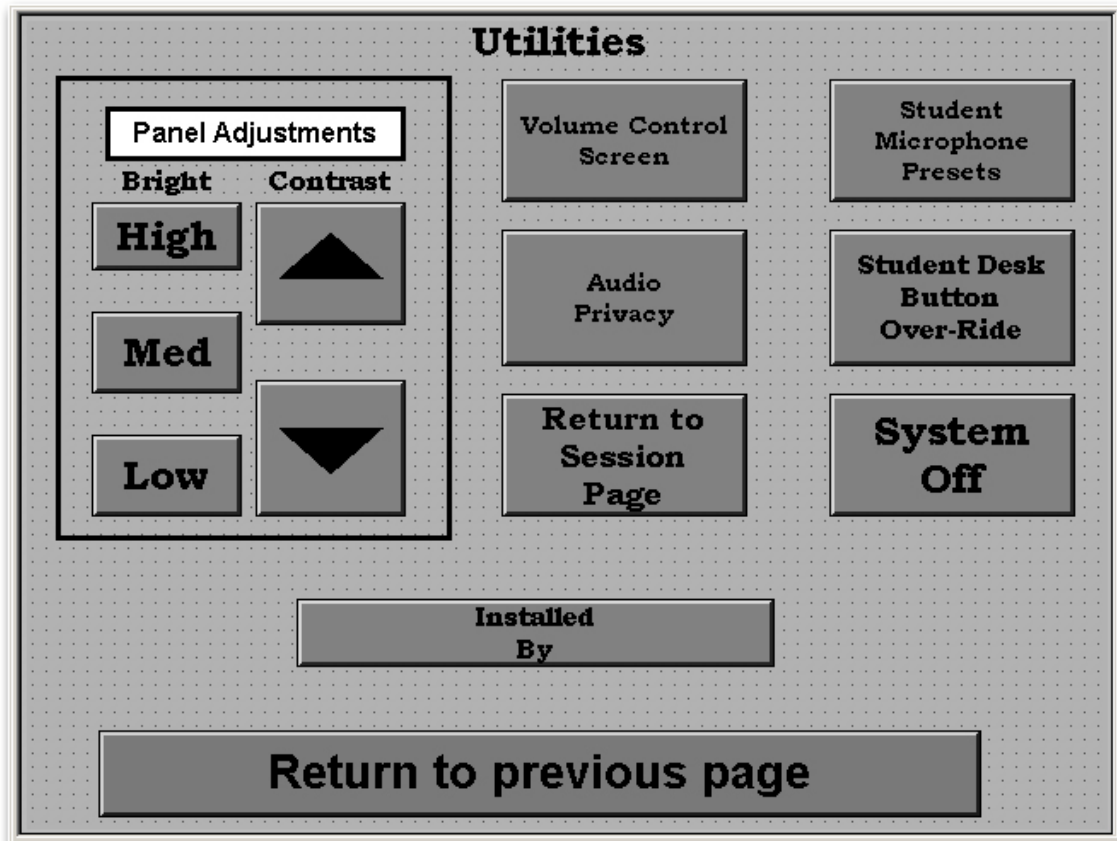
Utilities

Panel Adjustments

Bright

Contrast

High

Med

Low

Volume Control Screen

Student Microphone Presets

Audio Privacy

Student Desk Button Over-Ride

Return to Session Page

System Off

Installed By

Return to previous page